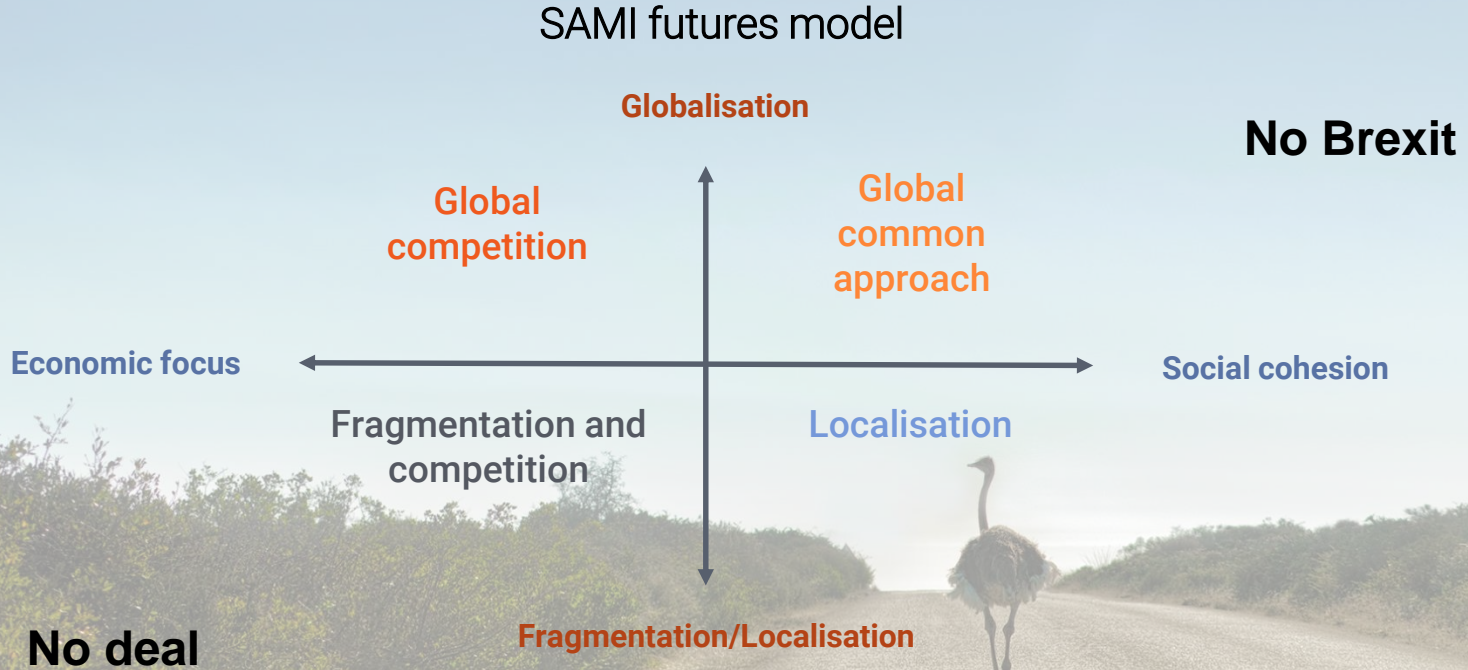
SAMI futures model

Globalisation

No Brexit

Global competition

Global common approach

Economic focus

Social cohesion

Fragmentation and competition

Localisation

No deal

Fragmentation/Localisation